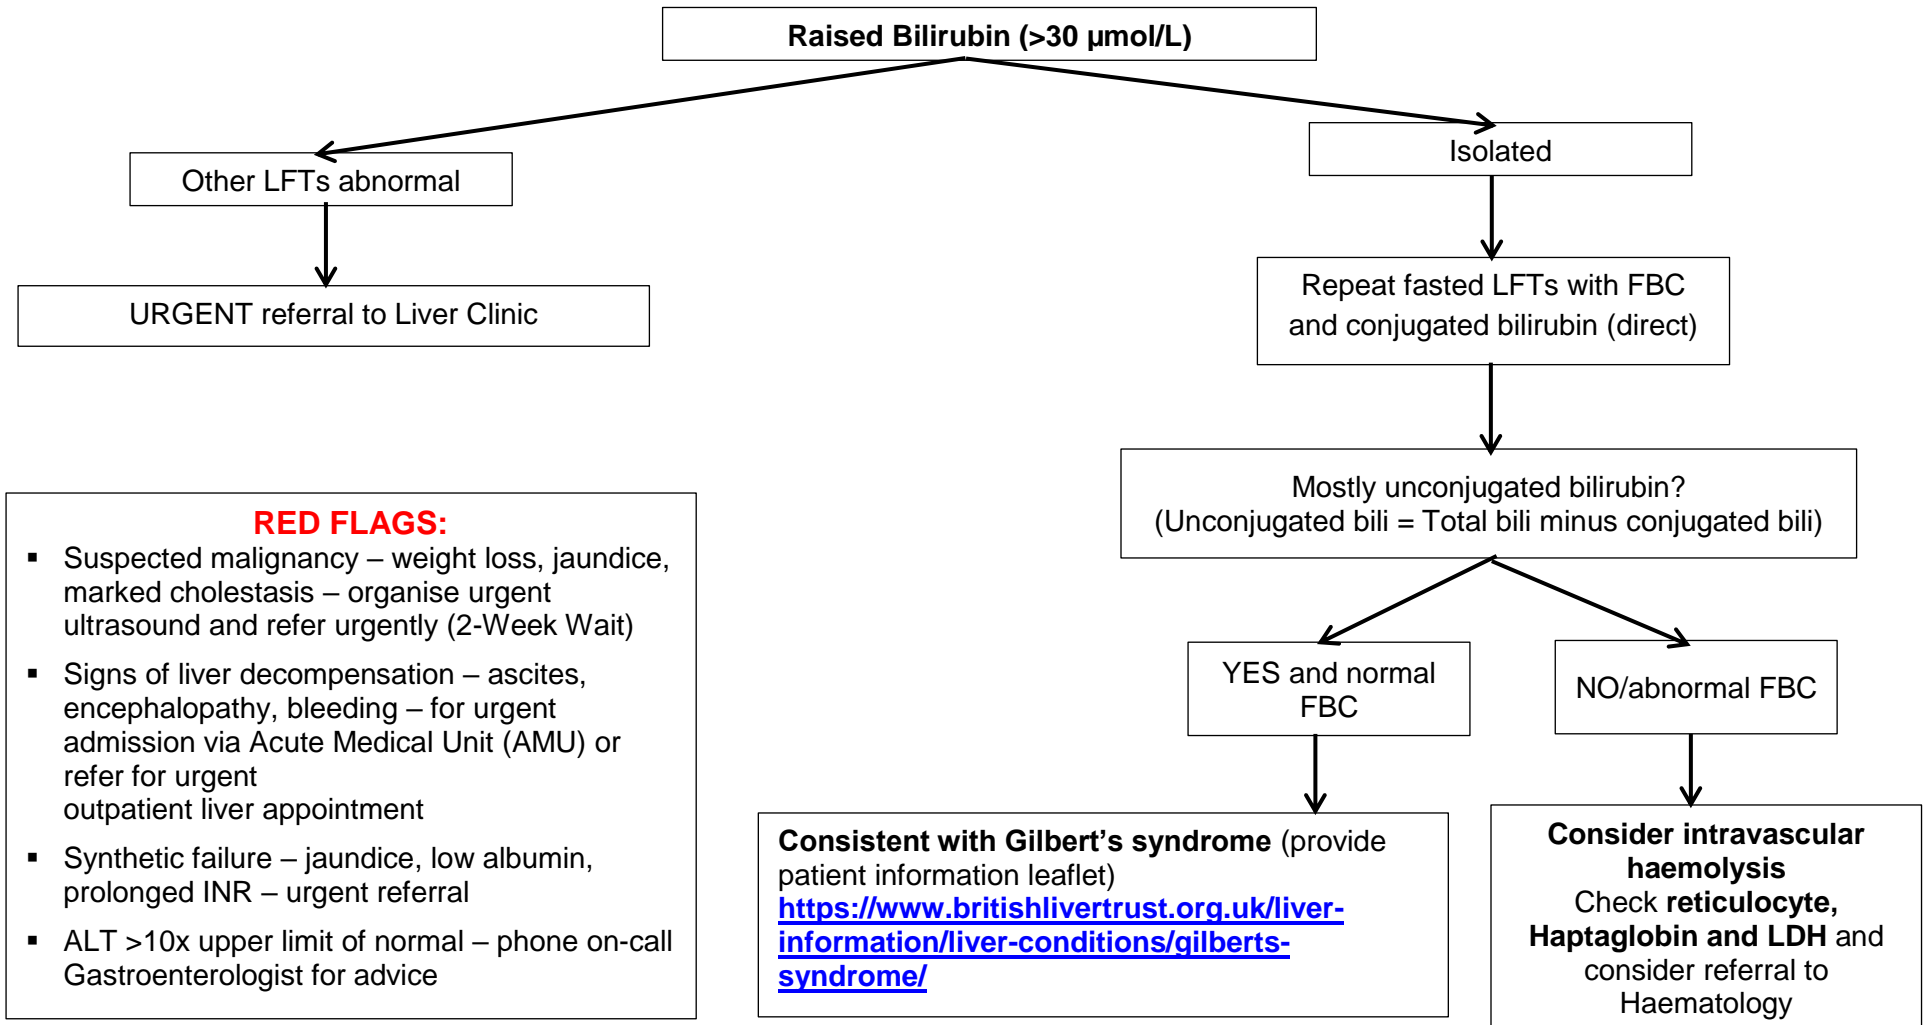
**Raised Bilirubin (>30 µmol/L)**

Other LFTs abnormal

URGENT referral to Liver Clinic

Isolated

Repeat fasted LFTs with FBC and conjugated bilirubin (direct)

Mostly unconjugated bilirubin? (Unconjugated bili = Total bili minus conjugated bili)

YES and normal FBC

NO/abnormal FBC

**Consistent with Gilbert's syndrome** (provide patient information leaflet) https://www.britishlivertrust.org.uk/liver-information/liver-conditions/gilberts-syndrome/

**Consider intravascular haemolysis**
Check **reticulocyte, Haptaglobin and LDH** and consider referral to Haematology

**RED FLAGS:**
- Suspected malignancy – weight loss, jaundice, marked cholestasis – organise urgent ultrasound and refer urgently (2-Week Wait)
- Signs of liver decompensation – ascites, encephalopathy, bleeding – for urgent admission via Acute Medical Unit (AMU) or refer for urgent
outpatient liver appointment
- Synthetic failure – jaundice, low albumin, prolonged INR – urgent referral
- ALT >10x upper limit of normal – phone on-call Gastroenterologist for advice